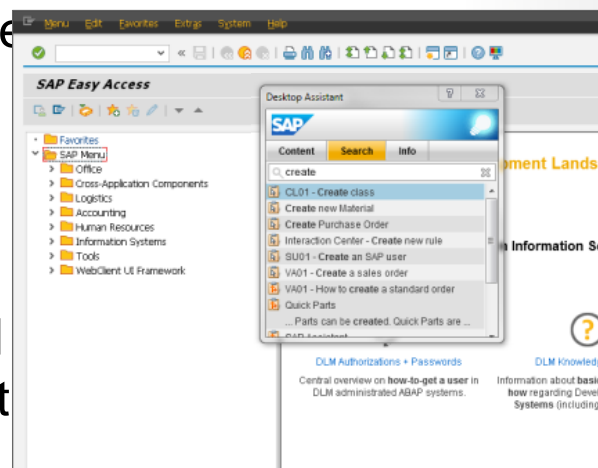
Menu Edit Favorites Extras System Help

SAP Easy Access

Favorites
SAP Menu
Office
Cross-Application Components
Logistics
Accounting
Human Resources
Information Systems
Tools
WebClient UI Framework

Desktop Assistant

SAP

Content Search Info

create

CL01 - Create class
Create new Material
Create Purchase Order
Interaction Center - Create new rule
SU01 - Create an SAP user
VA01 - Create a sales order
VA01 - How to create a standard order
Quick Parts
... Parts can be created. Quick Parts are ...
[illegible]

ment Lands

Information S

DLM Authorizations + Passwords
Central overview on how-to-get a user in DLM administrated ABAP systems.

DLM Knowled
Information about basi how regarding Devel Systems (including